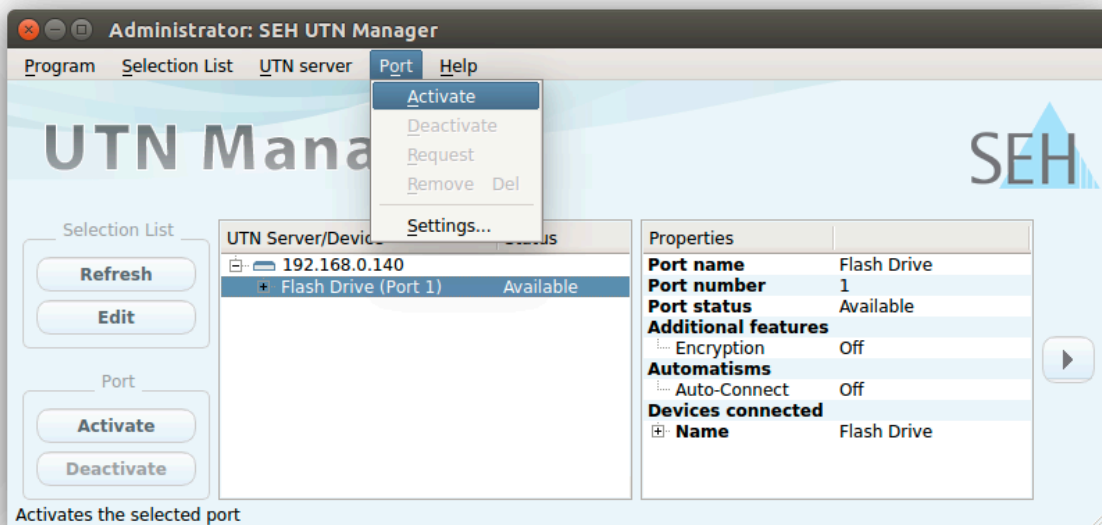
Administrator: SEH UTN Manager

Program Selection List UTN server Port Help

Activate
Deactivate
Request
Remove Del
Settings...

UTN Mana

SEH

Selection List
Refresh
Edit

Port
Activate
Deactivate

| UTN Server/Devic | Status |
|---|---|
| 192.168.0.140 | |
| Flash Drive (Port 1) | Available |

| Properties | |
|---|---|
| Port name | Flash Drive |
| Port number | 1 |
| Port status | Available |
| Additional features | |
| Encryption | Off |
| Automatisms | |
| Auto-Connect | Off |
| Devices connected | |
| Name | Flash Drive |

Activates the selected port